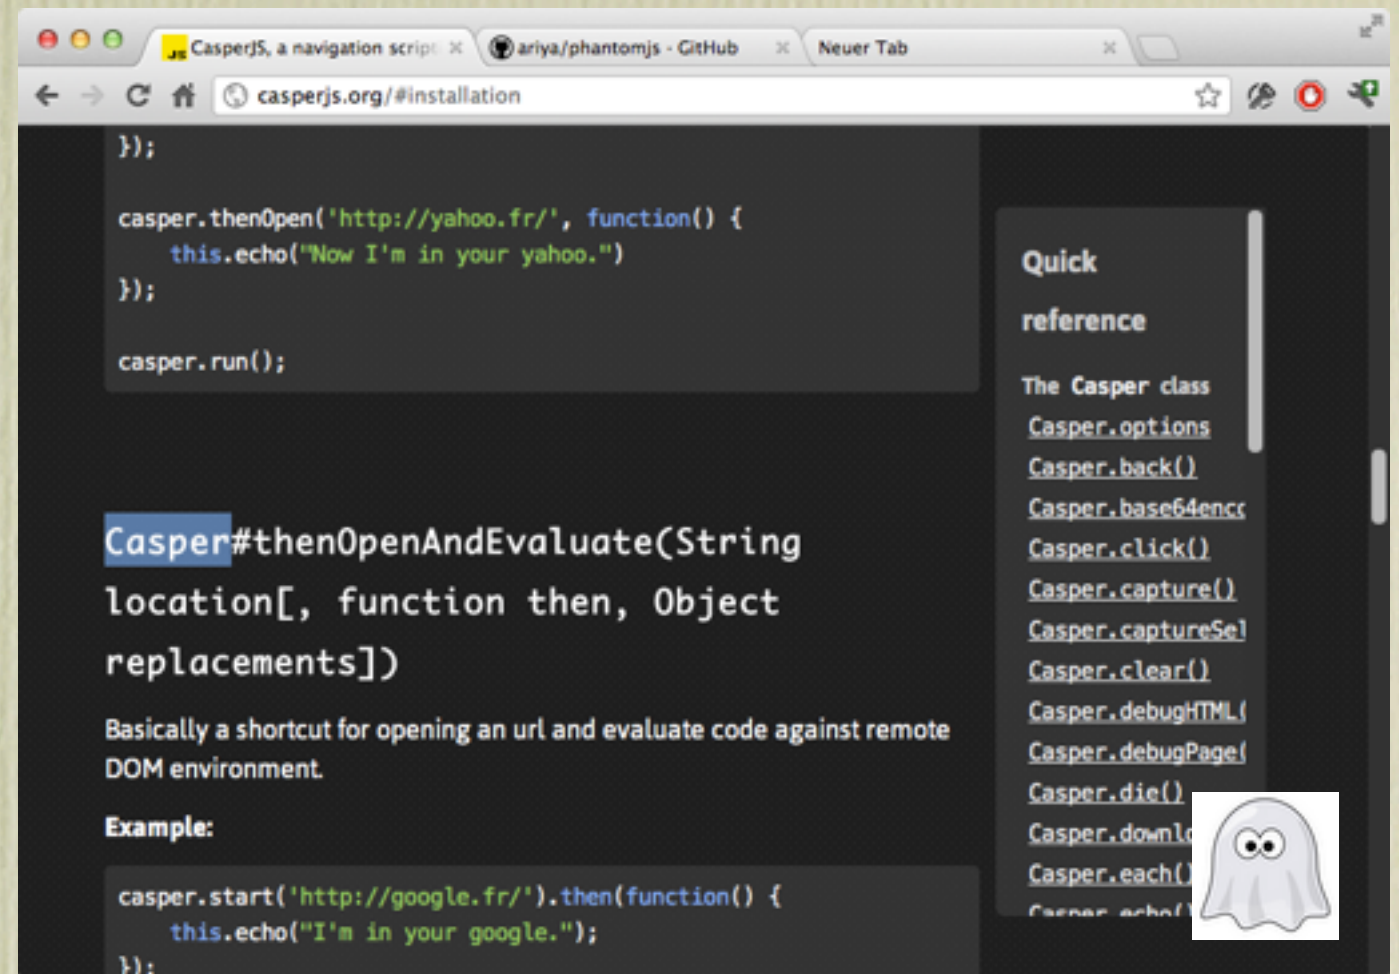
CasperJS, a navigation scrip ×
ariya/phantomjs - GitHub ×
Neuer Tab ×

casperjs.org/#installation

});

casper.thenOpen('http://yahoo.fr/', function() {
    this.echo("Now I'm in your yahoo.")
});

casper.run();

Casper#thenOpenAndEvaluate(String location[, function then, Object replacements])

Basically a shortcut for opening an url and evaluate code against remote DOM environment.

Example:

casper.start('http://google.fr/').then(function() {
    this.echo("I'm in your google.");
});

Quick reference

The Casper class
Casper.options
Casper.back()
Casper.base64encc
Casper.click()
Casper.capture()
Casper.captureSel
Casper.clear()
Casper.debugHTML(
Casper.debugPage(
Casper.die()
Casper.downl
Casper.each()
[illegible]